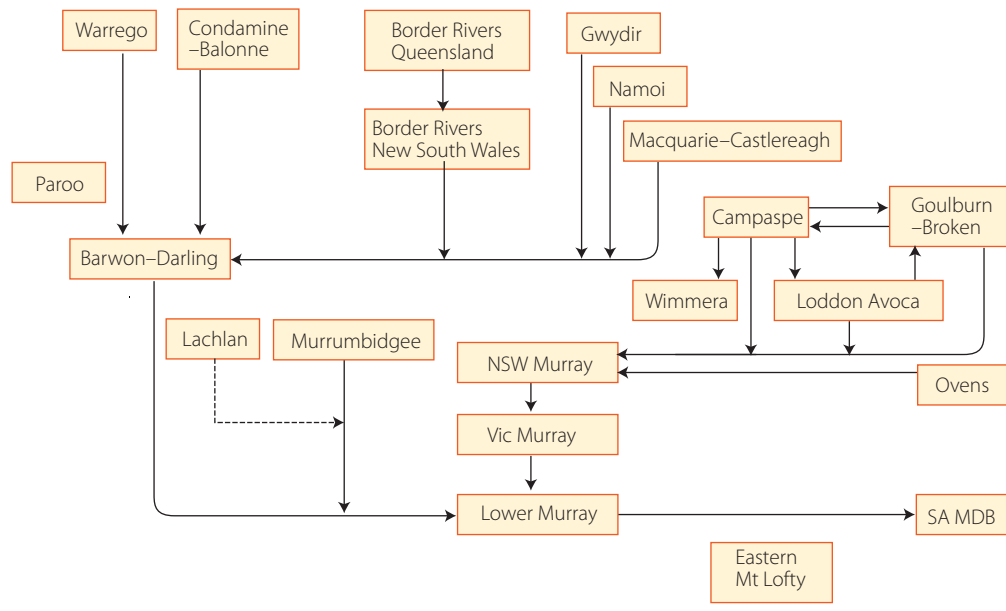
Warrego

Condamine –Balonne

Border Rivers Queensland

Gwydir

Namoi

Border Rivers New South Wales

Macquarie–Castlereagh

Paroo

Campaspe

Goulburn –Broken

Barwon–Darling

Wimmera

Loddon Avoca

Lachlan

Murrumbidgee

NSW Murray

Ovens

Vic Murray

Lower Murray

SA MDB

Eastern Mt Lofty